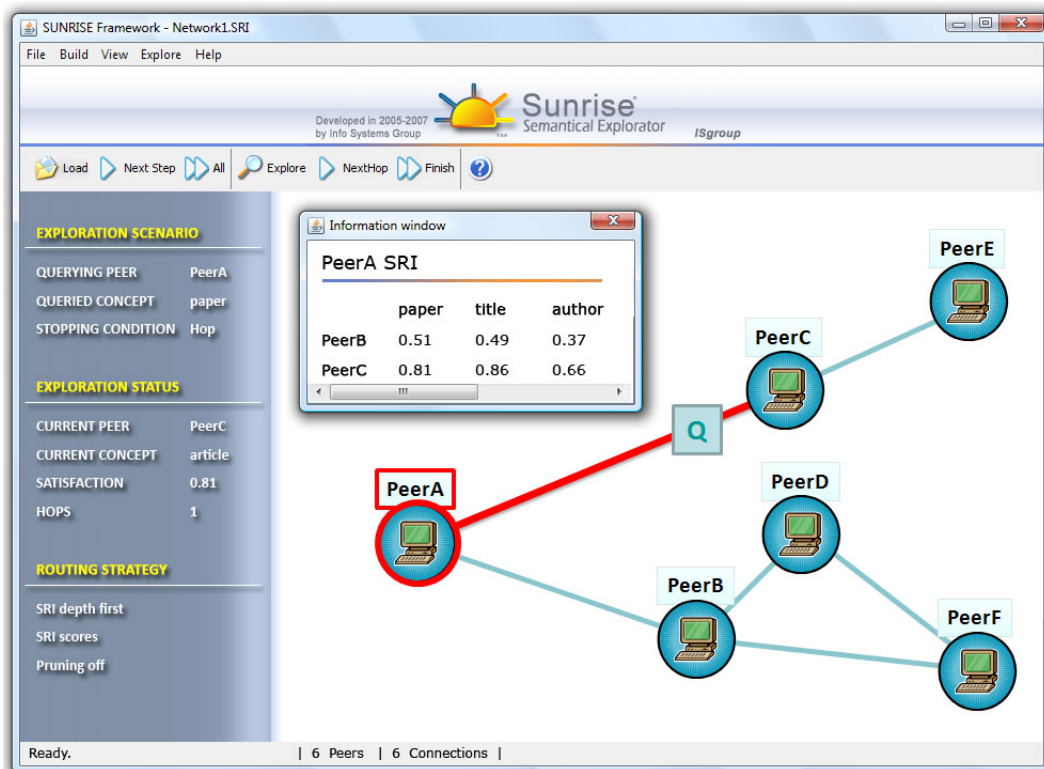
SUNRISE Framework - Network1.SRI

File Build View Explore Help

Developed in 2005-2007 by Info Systems Group

Sunrise Semantical Explorator TM

ISgroup

Load Next Step All Explore NextHop Finish

EXPLORATION SCENARIO

QUERYING PEER PeerA

QUERIED CONCEPT paper

STOPPING CONDITION Hop

EXPLORATION STATUS

CURRENT PEER PeerC

CURRENT CONCEPT article

SATISFACTION 0.81

HOPS 1

ROUTING STRATEGY

SRI depth first

SRI scores

Pruning off

Information window

PeerA SRI

| | paper | title | author |
|---|---|---|---|
| PeerB | 0.51 | 0.49 | 0.37 |
| PeerC | 0.81 | 0.86 | 0.66 |

PeerE

PeerC

Q

PeerA

PeerD

PeerB

PeerF

Ready. | 6 Peers | 6 Connections |